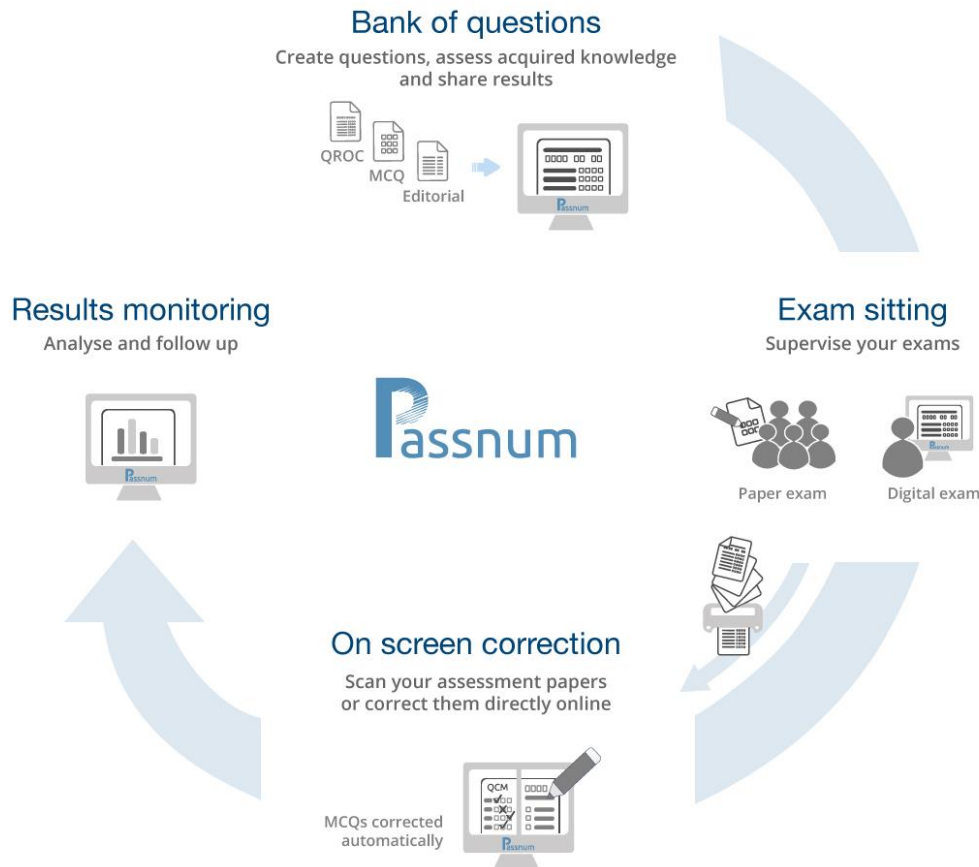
Bank of questions
Create questions, assess acquired knowledge and share results

QROC
MCQ
Editorial

Passnum

Results monitoring
Analyse and follow up

Passnum

Passnum

Exam sitting
Supervise your exams

Paper exam
Digital exam

On screen correction
Scan your assessment papers or correct them directly online

QCM

MCQs corrected automatically

Passnum